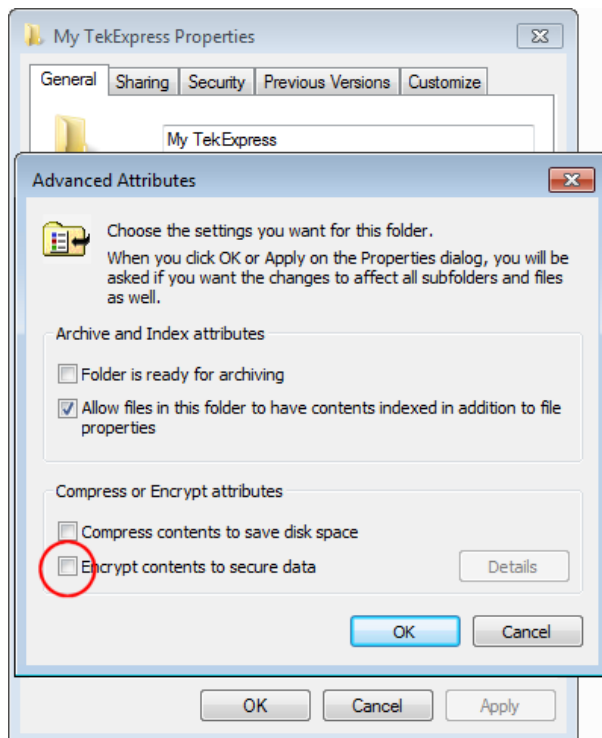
My TekExpress Properties

General | Sharing | Security | Previous Versions | Customize

My TekExpress

Advanced Attributes

Choose the settings you want for this folder.

When you click OK or Apply on the Properties dialog, you will be asked if you want the changes to affect all subfolders and files as well.

Archive and Index attributes

Folder is ready for archiving

Allow files in this folder to have contents indexed in addition to file properties

Compress or Encrypt attributes

Compress contents to save disk space

Encrypt contents to secure data

Details

OK

Cancel

OK

Cancel

Apply